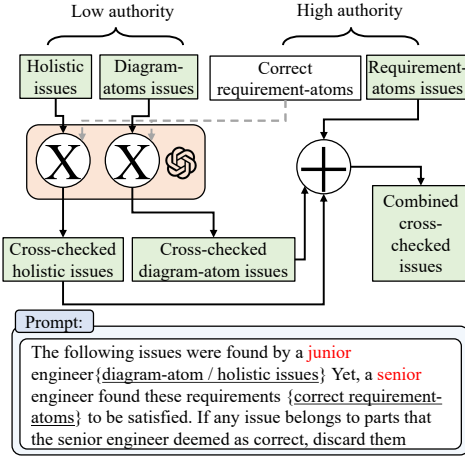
Low authority

High authority

Holistic issues

Diagram-atoms issues

Correct requirement-atoms

Requirement-atoms issues

X

X

Cross-checked holistic issues

Cross-checked diagram-atom issues

Combined cross-checked issues

Prompt:

The following issues were found by a junior engineer{diagram-atom / holistic issues} Yet, a senior engineer found these requirements {correct requirement-atoms} to be satisfied. If any issue belongs to parts that the senior engineer deemed as correct, discard them